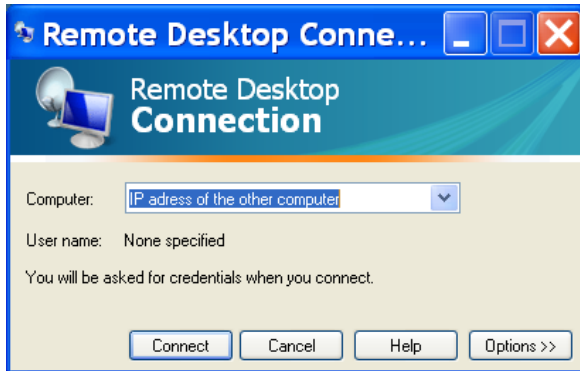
Remote Desktop Conne...

Remote Desktop
Connection

Computer: IP adress of the other computer

User name: None specified

You will be asked for credentials when you connect.

Connect Cancel Help Options >>